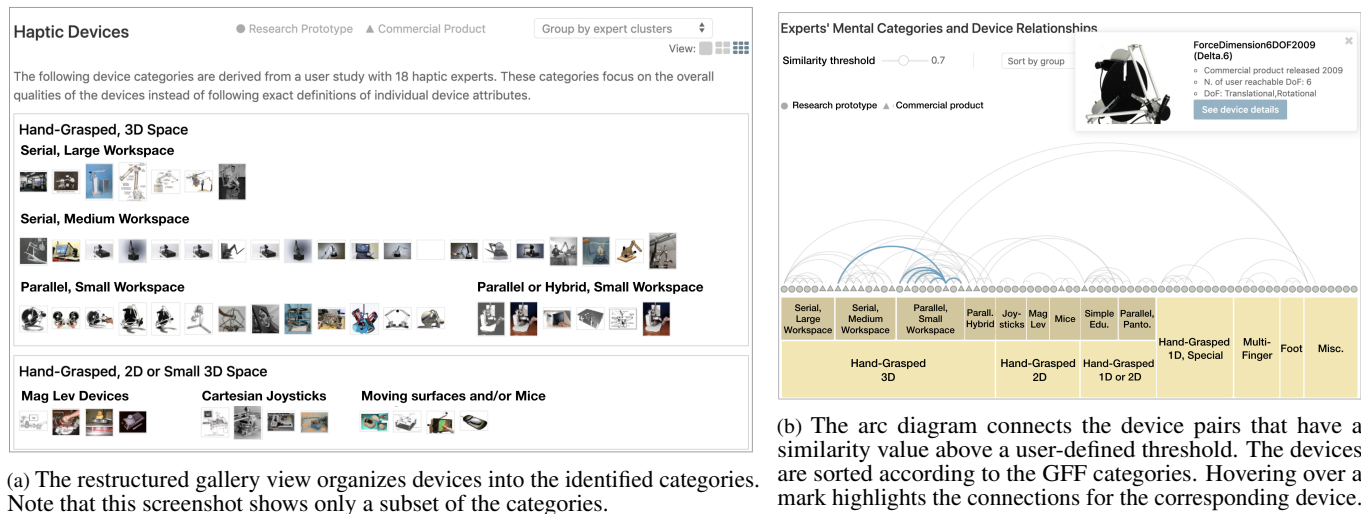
Haptic Devices

● Research Prototype ▲ Commercial Product

Group by expert clusters

View:

The following device categories are derived from a user study with 18 haptic experts. These categories focus on the overall qualities of the devices instead of following exact definitions of individual device attributes.

Hand-Grasped, 3D Space

Serial, Large Workspace

Serial, Medium Workspace

Parallel, Small Workspace

Parallel or Hybrid, Small Workspace

Hand-Grasped, 2D or Small 3D Space

Mag Lev Devices

Cartesian Joysticks

Moving surfaces and/or Mice

(a) The restructured gallery view organizes devices into the identified categories. Note that this screenshot shows only a subset of the categories.

Experts' Mental Categories and Device Relationships

Similarity threshold 0.7

Sort by group

● Research prototype ▲ Commercial product

ForceDimension6DOF2009 (Delta.6)

Commercial product released 2009

N. of user reachable DoF: 6

DoF: Translational,Rotational

See device details

| Serial, Large Workspace | Serial, Medium Workspace | Parallel, Small Workspace | Parall. Hybrid | Joy-sticks | Mag Lev | Mice | Simple Edu. | Parallel, Panto. | Hand-Grasped 1D, Special | Multi-Finger | Foot | Misc. |
|---|---|---|---|---|---|---|---|---|---|---|---|---|
| Hand-Grasped 3D | | | | Hand-Grasped 2D | | | Hand-Grasped 1D or 2D | | | | | |

(b) The arc diagram connects the device pairs that have a similarity value above a user-defined threshold. The devices are sorted according to the GFF categories. Hovering over a mark highlights the connections for the corresponding device.